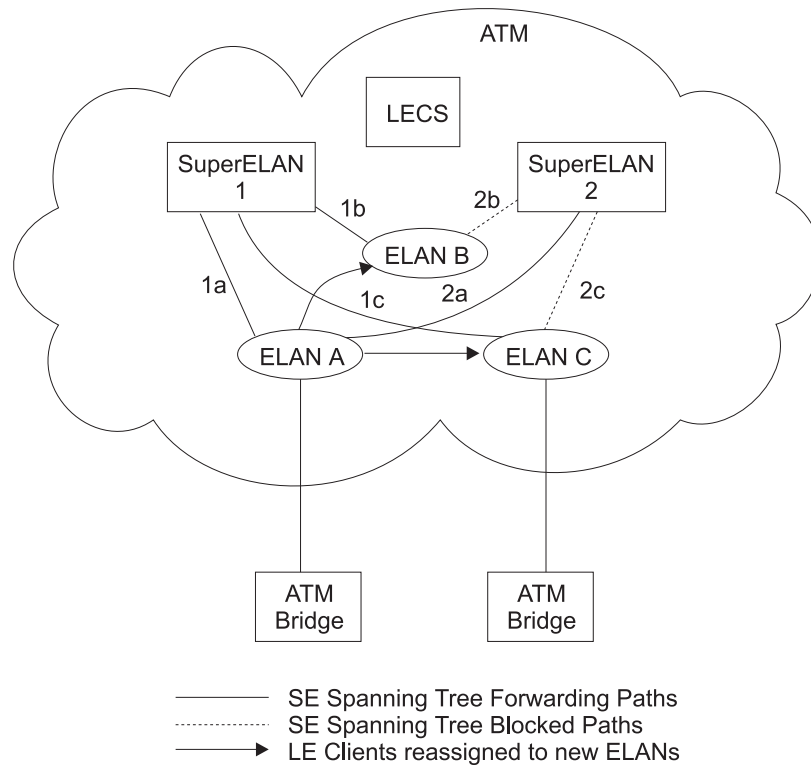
ATM

LECS

SuperELAN 1

SuperELAN 2

1b

2b

ELAN B

1a

1c

2a

2c

ELAN A

ELAN C

ATM Bridge

ATM Bridge

SE Spanning Tree Forwarding Paths
SE Spanning Tree Blocked Paths
LE Clients reassigned to new ELANs